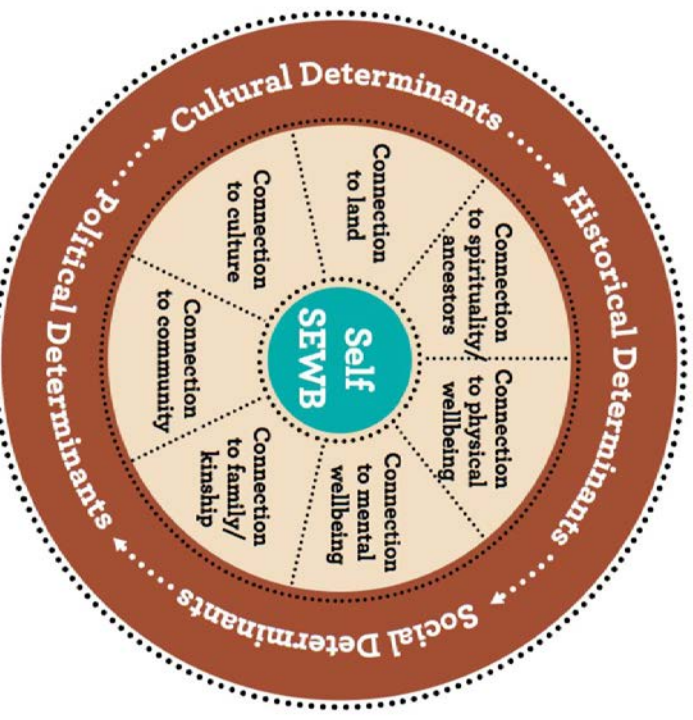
Cultural Determinants

Historical Determinants

Social Determinants

Political Determinants

Self
SEWB

Connection to land

Connection to spirituality/ ancestors

Connection to physical wellbeing

Connection to mental wellbeing

Connection to family/ kinship

Connection to community

Connection to culture